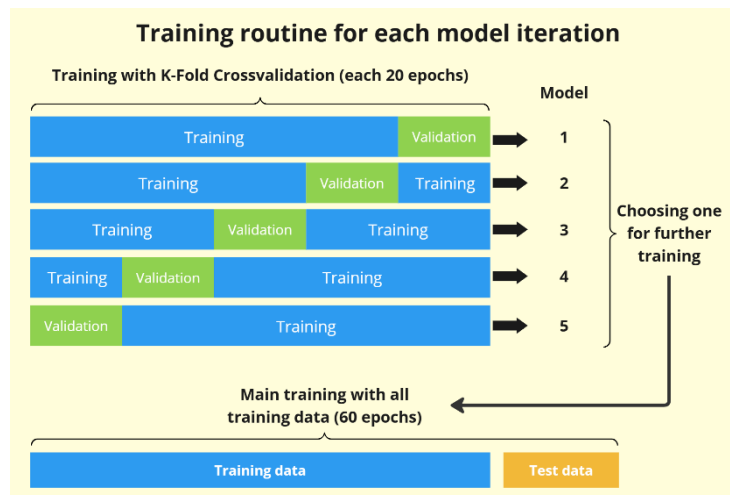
Training routine for each model iteration

Training with K-Fold Crossvalidation (each 20 epochs)

Model

Training | Validation → 1

Training | Validation | Training → 2

Training | Validation | Training → 3

Training | Validation | Training → 4

Validation | Training → 5

Choosing one for further training

Main training with all training data (60 epochs)

Training data | Test data